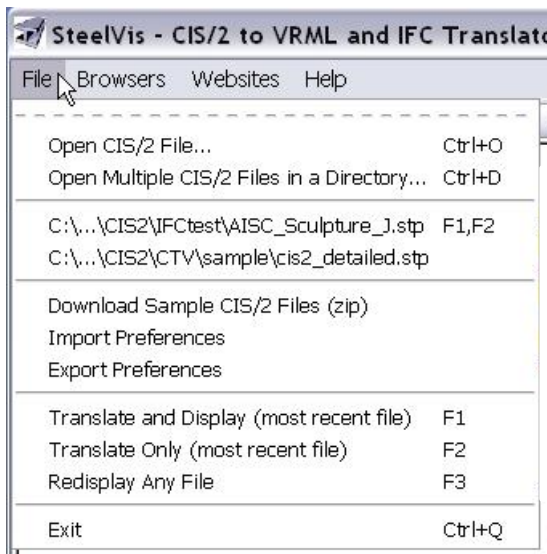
SteelVis - CIS/2 to VRML and IFC Translato

File Browsers Websites Help

Open CIS/2 File... Ctrl+O
Open Multiple CIS/2 Files in a Directory... Ctrl+D

C:\...\CIS2\IFCtest\AISC_Sculpture_J.stp F1,F2
C:\...\CIS2\CTV\sample\cis2_detailed.stp

Download Sample CIS/2 Files (zip)
Import Preferences
Export Preferences

Translate and Display (most recent file) F1
Translate Only (most recent file) F2
Redisplay Any File F3

Exit Ctrl+Q